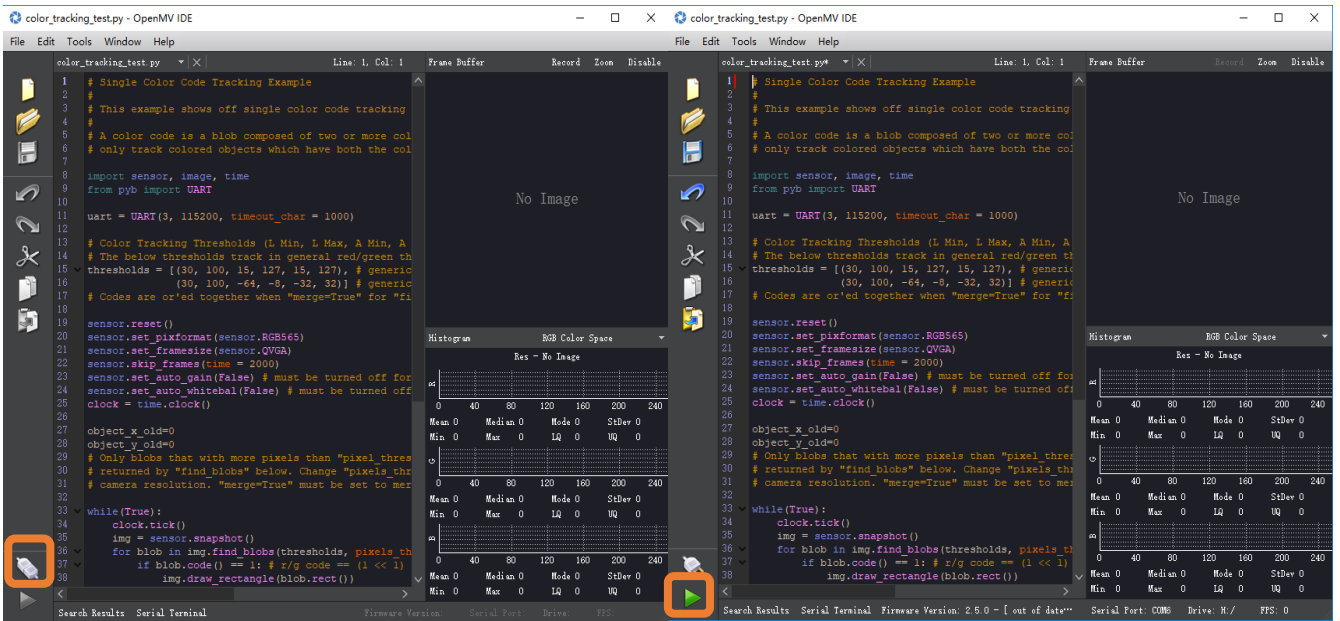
color_tracking_test.py - OpenMV IDE

File Edit Tools Window Help

color_tracking_test.py

Line: 1, Col: 1

Frame Buffer Record Zoom Disable

1 # Single Color Code Tracking Example
2 #
3 # This example shows off single color code tracking
4 #
5 # A color code is a blob composed of two or more col
6 # only track colored objects which have both the col
7
8 import sensor, image, time
9 from pyb import UART
10
11 uart = UART(3, 115200, timeout_char = 1000)
12
13 # Color Tracking Thresholds (L Min, L Max, A Min, A
14 # The below thresholds track in general red/green th
15 thresholds = [(30, 100, 15, 127, 15, 127), # generic
16 (30, 100, -64, -8, -32, 32)] # generic
17 # Codes are or'ed together when "merge=True" for "fi
18
19 sensor.reset()
20 sensor.set_pixformat(sensor.RGB565)
21 sensor.set_framesize(sensor.QVGA)
22 sensor.skip_frames(time = 2000)
23 sensor.set_auto_gain(False) # must be turned off for
24 sensor.set_auto_whitebal(False) # must be turned off
25 clock = time.clock()
26
27 object_x_old=0
28 object_y_old=0
29 # Only blobs that with more pixels than "pixel_thres
30 # returned by "find_blobs" below. Change "pixels_thr
31 # camera resolution. "merge=True" must be set to mer
32
33 while(True):
34 clock.tick()
35 img = sensor.snapshot()
36 for blob in img.find_blobs(thresholds, pixels_th
37 if blob.code() == 1: # r/g code == (1 << 1)
38 img.draw_rectangle(blob.rect())

No Image

Histogram RGB Color Space

Res - No Image

0 40 80 120 160 200 240

Mean 0 Median 0 Mode 0 StDev 0
Min 0 Max 0 LQ 0 UQ 0

0 40 80 120 160 200 240

Mean 0 Median 0 Mode 0 StDev 0
Min 0 Max 0 LQ 0 UQ 0

0 40 80 120 160 200 240

Mean 0 Median 0 Mode 0 StDev 0
Min 0 Max 0 LQ 0 UQ 0

Search Results Serial Terminal Firmware Version: Serial Port: Drive: FPS:

color_tracking_test.py - OpenMV IDE

File Edit Tools Window Help

color_tracking_test.py*

Line: 1, Col: 1

Frame Buffer Record Zoom Disable

1 # Single Color Code Tracking Example
2 #
3 # This example shows off single color code tracking
4 #
5 # A color code is a blob composed of two or more col
6 # only track colored objects which have both the col
7
8 import sensor, image, time
9 from pyb import UART
10
11 uart = UART(3, 115200, timeout_char = 1000)
12
13 # Color Tracking Thresholds (L Min, L Max, A Min, A
14 # The below thresholds track in general red/green th
15 thresholds = [(30, 100, 15, 127, 15, 127), # generic
16 (30, 100, -64, -8, -32, 32)] # generic
17 # Codes are or'ed together when "merge=True" for "fi
18
19 sensor.reset()
20 sensor.set_pixformat(sensor.RGB565)
21 sensor.set_framesize(sensor.QVGA)
22 sensor.skip_frames(time = 2000)
23 sensor.set_auto_gain(False) # must be turned off fo
24 sensor.set_auto_whitebal(False) # must be turned off
25 clock = time.clock()
26
27 object_x_old=0
28 object_y_old=0
29 # Only blobs that with more pixels than "pixel_thres
30 # returned by "find_blobs" below. Change "pixels_thr
31 # camera resolution. "merge=True" must be set to mer
32
33 while(True):
34 clock.tick()
35 img = sensor.snapshot()
36 for blob in img.find_blobs(thresholds, pixels_th
37 if blob.code() == 1: # r/g code == (1 << 1)
38 img.draw_rectangle(blob.rect())

No Image

Histogram RGB Color Space

Res - No Image

0 40 80 120 160 200 240

Mean 0 Median 0 Mode 0 StDev 0
Min 0 Max 0 LQ 0 UQ 0

0 40 80 120 160 200 240

Mean 0 Median 0 Mode 0 StDev 0
Min 0 Max 0 LQ 0 UQ 0

0 40 80 120 160 200 240

Mean 0 Median 0 Mode 0 StDev 0
Min 0 Max 0 LQ 0 UQ 0

Search Results Serial Terminal Firmware Version: 2.5.0 - [ out of date… Serial Port: COM6 Drive: H:/ FPS: 0